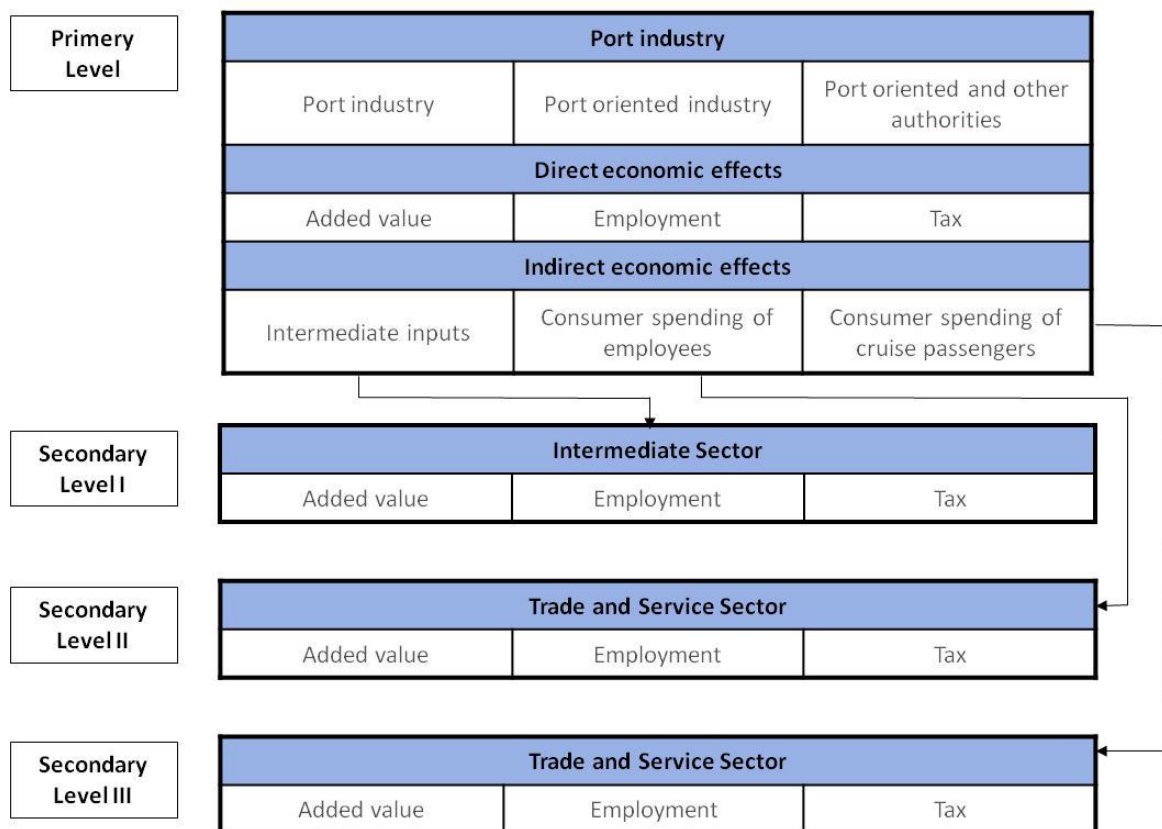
Primery Level

| Port industry | | |
|---|---|---|
| Port industry | Port oriented industry | Port oriented and other authorities |
| **Direct economic effects** | | |
| Added value | Employment | Tax |
| **Indirect economic effects** | | |
| Intermediate inputs | Consumer spending of employees | Consumer spending of cruise passengers |

Secondary Level I

| Intermediate Sector | | |
|---|---|---|
| Added value | Employment | Tax |

Secondary Level II

| Trade and Service Sector | | |
|---|---|---|
| Added value | Employment | Tax |

Secondary Level III

| Trade and Service Sector | | |
|---|---|---|
| Added value | Employment | Tax |